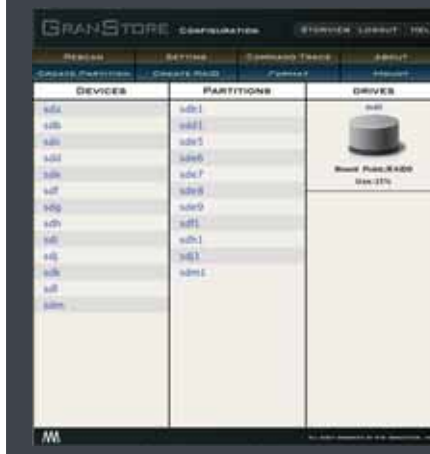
GRANSTORE CONFIGURATION
STORVIEW LOGOUT HEL

RESCAN
SETTING
COMMAND TRACE
ABOUT
CREATE PARTITION
CREATE RAID
FORMAT
MOUNT

| DEVICES | PARTITIONS | DRIVES |
|---|---|---|
| sda | sdb1 | sdd0 |
| sdb | sdd1 | |
| sdc | sde5 | |
| sdd | sde6 | |
| sde | sde7 | |
| sdf | sde8 | Board Pool,RAID0 |
| sdg | sde9 | Use:25% |
| sdh | sdf1 | |
| sdi | sdh1 | |
| sdj | sdj1 | |
| sdk | sdm1 | |
| sdl | | |
| sdm | | |

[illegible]